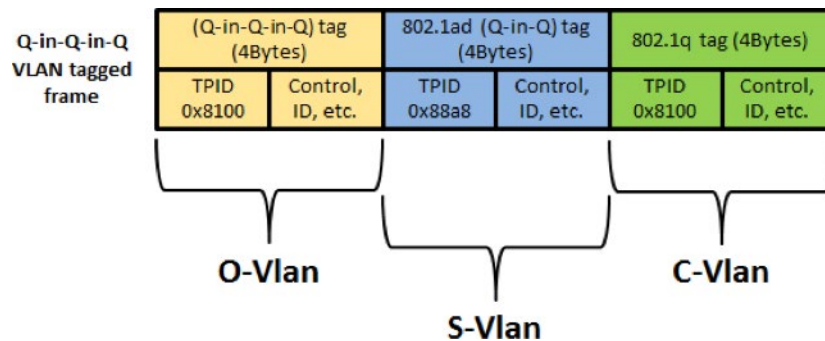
Q-in-Q-in-Q VLAN tagged frame

| (Q-in-Q-in-Q) tag (4Bytes) | | 802.1ad (Q-in-Q) tag (4Bytes) | | 802.1q tag (4Bytes) | |
|---|---|---|---|---|---|
| TPID 0x8100 | Control, ID, etc. | TPID 0x88a8 | Control, ID, etc. | TPID 0x8100 | Control, ID, etc. |

O-Vlan

S-Vlan

C-Vlan